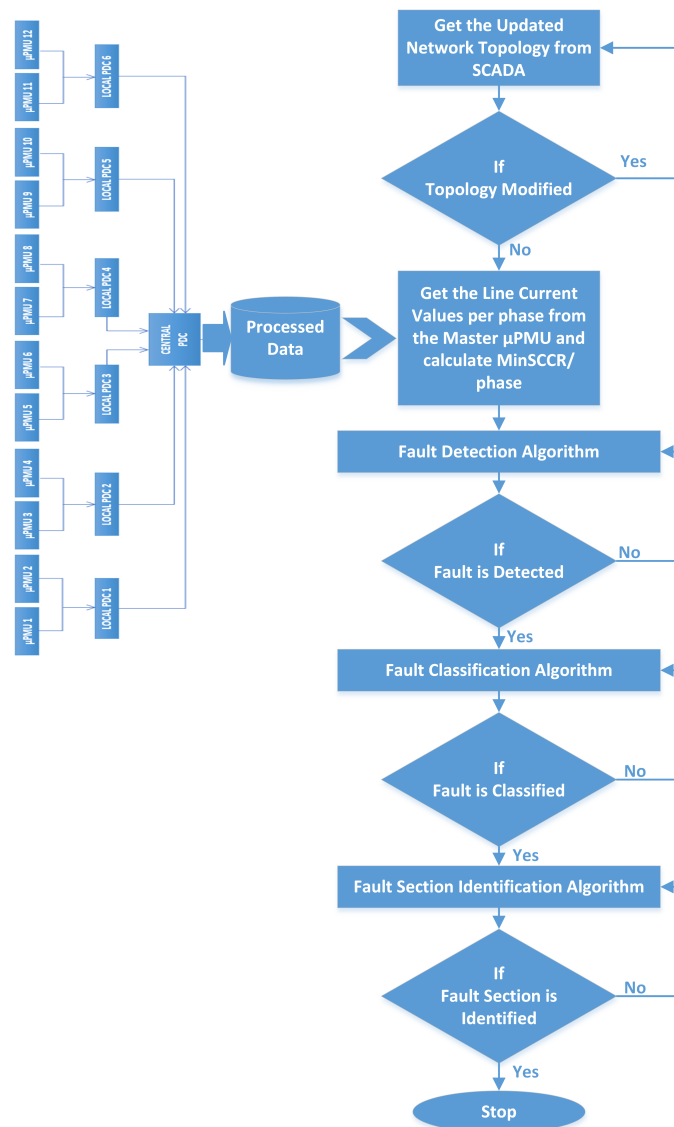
μPMU 12
μPMU 11
LOCAL PDC 6
μPMU 10
μPMU 9
LOCAL PDC 5
μPMU 8
μPMU 7
LOCAL PDC 4
μPMU 6
μPMU 5
LOCAL PDC 3
μPMU 4
μPMU 3
LOCAL PDC 2
μPMU 2
μPMU 1
LOCAL PDC 1
CENTRAL PDC
Processed Data

Get the Updated Network Topology from SCADA

If Topology Modified

Yes

No

Get the Line Current Values per phase from the Master μPMU and calculate MinSCCR/ phase

Fault Detection Algorithm

If Fault is Detected

No

Yes

Fault Classification Algorithm

If Fault is Classified

No

Yes

Fault Section Identification Algorithm

If Fault Section is Identified

No

Yes

Stop